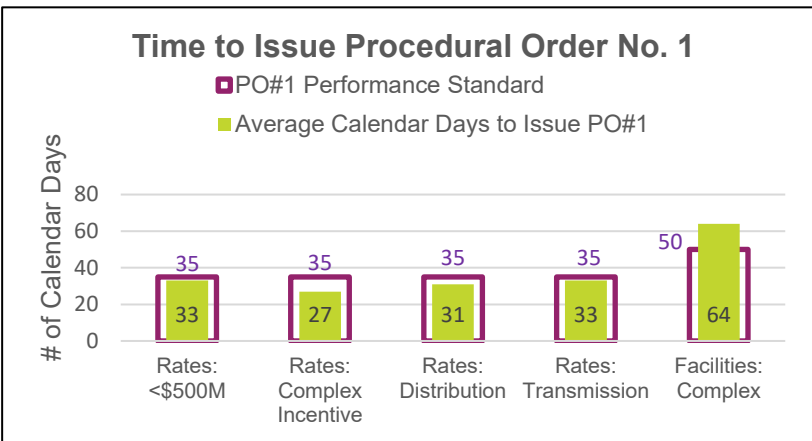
Time to Issue Procedural Order No. 1

PO#1 Performance Standard

Average Calendar Days to Issue PO#1

# of Calendar Days

80
60
40
20
0

35
33
Rates: <$500M

35
27
Rates: Complex Incentive

35
31
Rates: Distribution

35
33
Rates: Transmission

50
64
Facilities: Complex